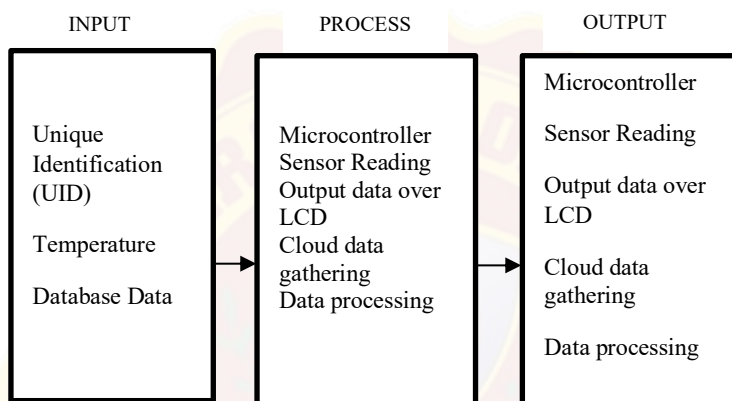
INPUT

Unique Identification (UID)

Temperature

Database Data

PROCESS

Microcontroller
Sensor Reading
Output data over LCD
Cloud data gathering
Data processing

OUTPUT

Microcontroller

Sensor Reading

Output data over LCD

Cloud data gathering

Data processing